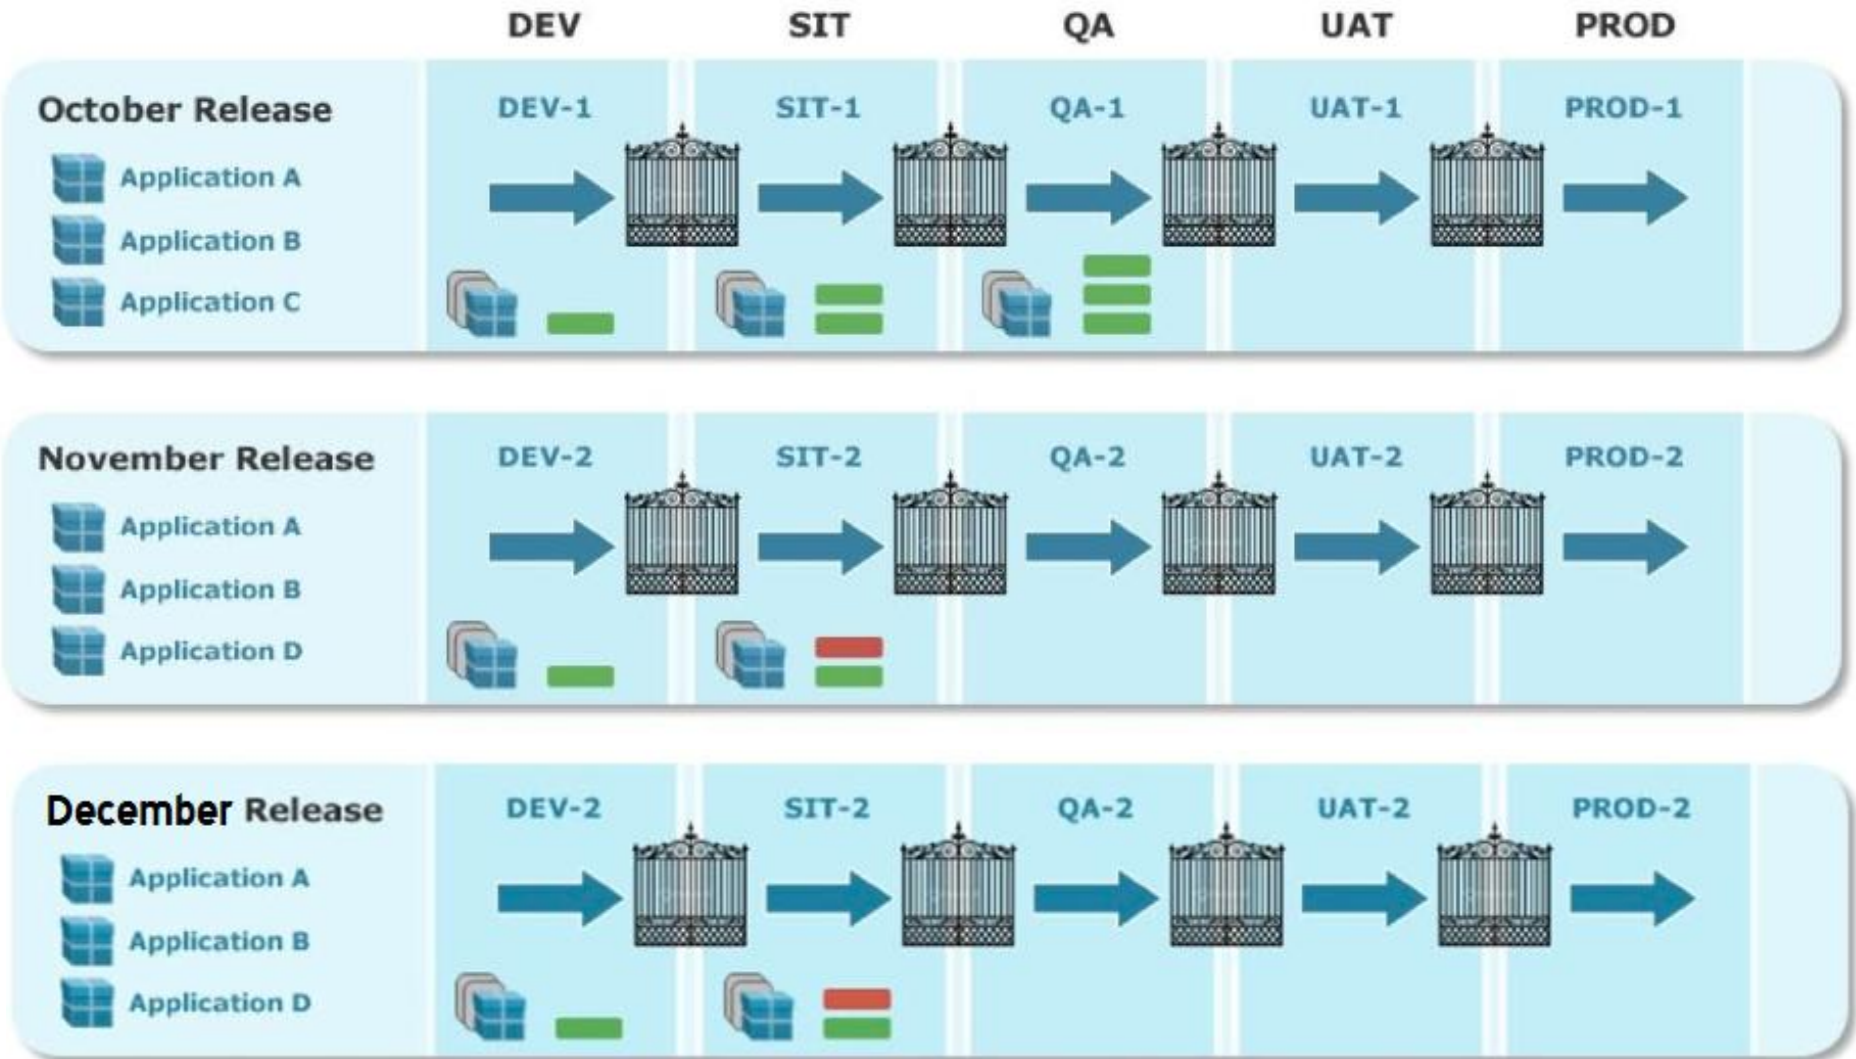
DEV SIT QA UAT PROD

October Release
Application A
Application B
Application C
DEV-1 SIT-1 QA-1 UAT-1 PROD-1

November Release
Application A
Application B
Application D
DEV-2 SIT-2 QA-2 UAT-2 PROD-2

December Release
Application A
Application B
Application D
DEV-2 SIT-2 QA-2 UAT-2 PROD-2